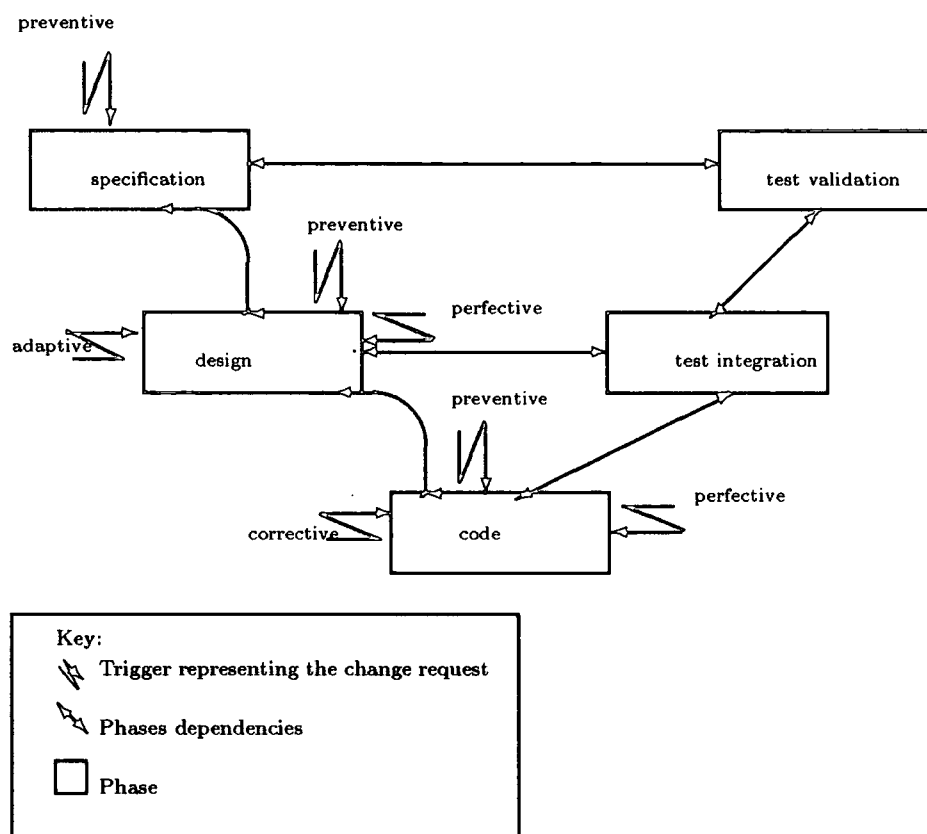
preventive

specification

test validation

preventive

perfective

adaptive

design

test integration

preventive

perfective

corrective

code

Key:
Trigger representing the change request
Phases dependencies
Phase